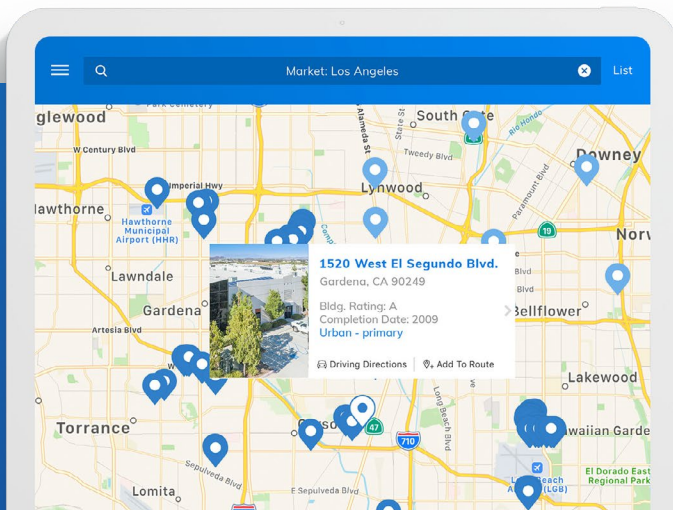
Market: Los Angeles
List

Park Cemetery
glewood
South Gate
Alameda St
State St
Rio Hondo
W Century Blvd
Tweedy Blvd
Downey
Imperial Hwy
Lynwood
Paramount Blvd
lawthorne
Hawthorne Municipal Airport (HHR)
19
Norw
Lawndale
Gardena
Artesia Blvd
Bellflower
Lakewood
Torrance
Carson
47
710
Long Beach Blvd
Hawaiian Garde
Sepulveda Blvd
E Sepulveda Blvd
Lomita
Long Beach Airport (LGB)
El Dorado East Regional Park
Blvd
Blvd

1520 West El Segundo Blvd.
Gardena, CA 90249
Bldg. Rating: A
Completion Date: 2009
Urban - primary
Driving Directions
Add To Route